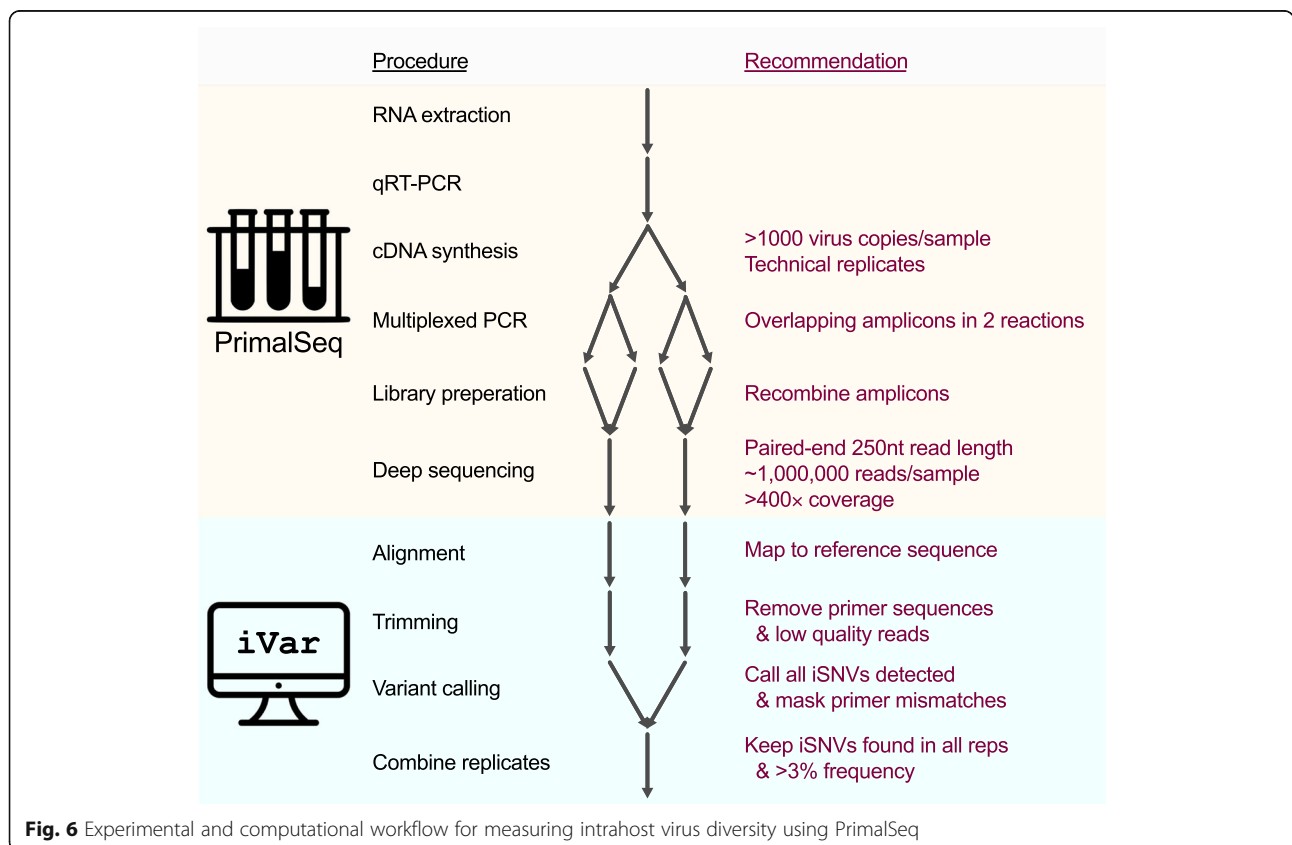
Procedure

Recommendation

PrimalSeq

RNA extraction

qRT-PCR

cDNA synthesis

>1000 virus copies/sample
Technical replicates

Multiplexed PCR

Overlapping amplicons in 2 reactions

Library preperation

Recombine amplicons

Deep sequencing

Paired-end 250nt read length
~1,000,000 reads/sample
>400× coverage

iVar

Alignment

Map to reference sequence

Trimming

Remove primer sequences
& low quality reads

Variant calling

Call all iSNVs detected
& mask primer mismatches

Combine replicates

Keep iSNVs found in all reps
& >3% frequency

**Fig. 6** Experimental and computational workflow for measuring intrahost virus diversity using PrimalSeq